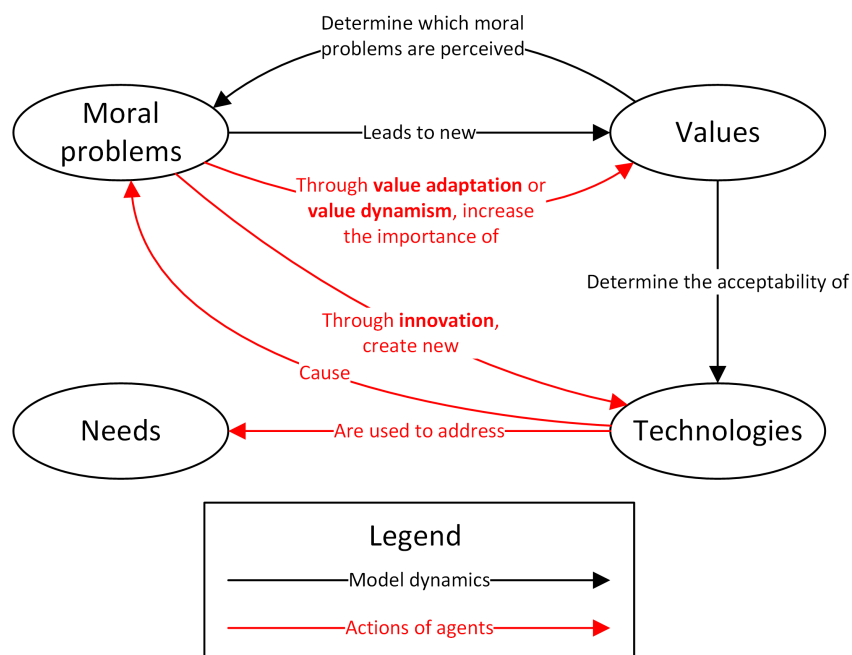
Determine which moral problems are perceived

Moral problems

Leads to new

Values

Through **value adaptation** or **value dynamism**, increase the importance of

Determine the acceptability of

Through **innovation**, create new

Cause

Needs

Are used to address

Technologies

Legend

Model dynamics

Actions of agents